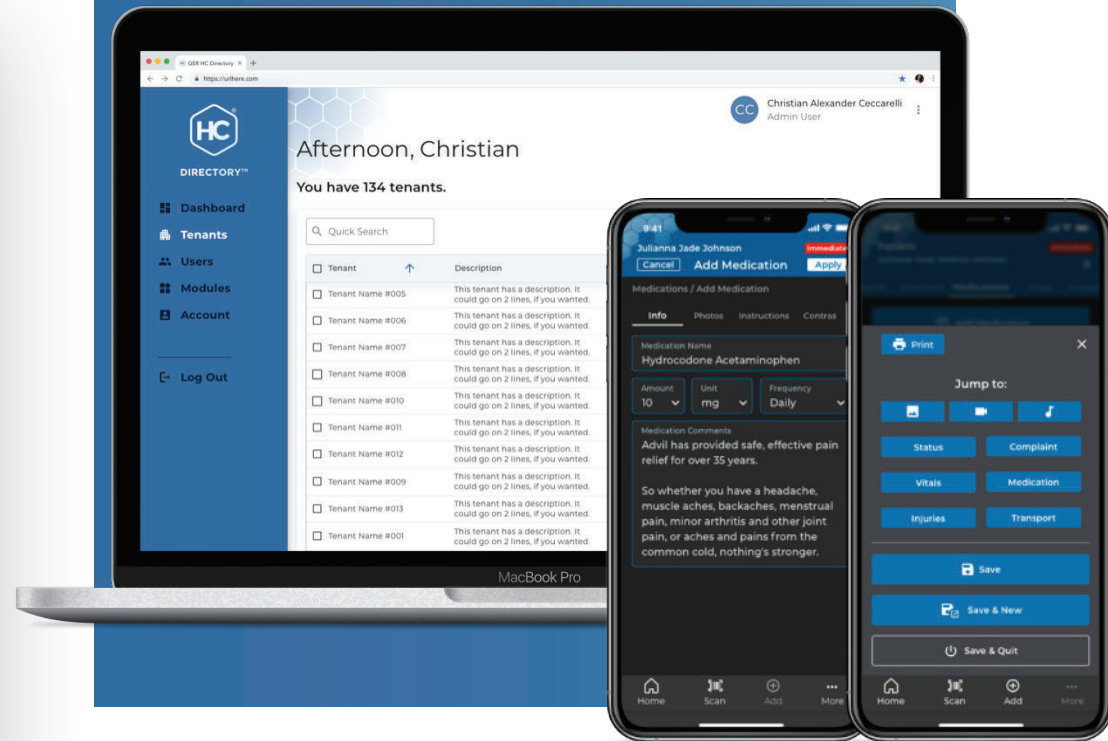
GEK HC Directory ×
https://urlhere.com

HC
DIRECTORY™

Dashboard
Tenants
Users
Modules
Account

Log Out

CC Christian Alexander Ceccarelli
Admin User

Afternoon, Christian

You have 134 tenants.

Quick Search

| Tenant | Description |
|---|---|
| Tenant Name #005 | This tenant has a description. It could go on 2 lines, if you wanted. |
| Tenant Name #006 | This tenant has a description. It could go on 2 lines, if you wanted. |
| Tenant Name #007 | This tenant has a description. It could go on 2 lines, if you wanted. |
| Tenant Name #008 | This tenant has a description. It could go on 2 lines, if you wanted. |
| Tenant Name #010 | This tenant has a description. It could go on 2 lines, if you wanted. |
| Tenant Name #011 | This tenant has a description. It could go on 2 lines, if you wanted. |
| Tenant Name #012 | This tenant has a description. It could go on 2 lines, if you wanted. |
| Tenant Name #009 | This tenant has a description. It could go on 2 lines, if you wanted. |
| Tenant Name #013 | This tenant has a description. It could go on 2 lines, if you wanted. |
| Tenant Name #001 | This tenant has a description. It could go on 2 lines, if you wanted. |

MacBook Pro

9:41
Julianna Jade Johnson Immediate
Cancel Add Medication Apply
Medications / Add Medication
Info Photos Instructions Contras
Medication Name
Hydrocodone Acetaminophen
Amount 10
Unit mg
Frequency Daily
Medication Comments
Advil has provided safe, effective pain relief for over 35 years.

So whether you have a headache, muscle aches, backaches, menstrual pain, minor arthritis and other joint pain, or aches and pains from the common cold, nothing's stronger.
Home Scan Add More

Print
Jump to:
Status Complaint
Vitals Medication
Injuries Transport
Save
Save & New
Save & Quit
Home Scan Add More